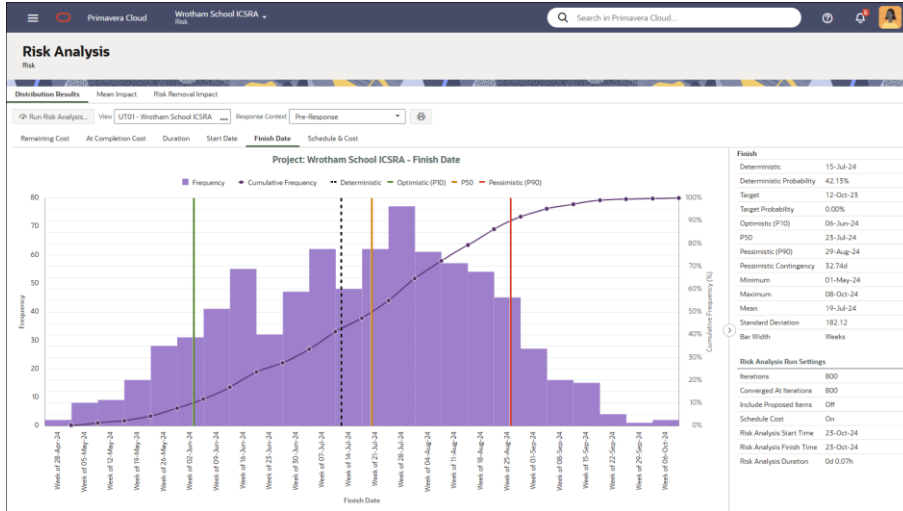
Primavera Cloud
Wrotham School ICSRA
Risk
Search in Primavera Cloud...

Risk Analysis
Risk

Distribution Results | Mean Impact | Risk Removal Impact

Run Risk Analysis... | View UT01 - Wrotham School ICSRA | Response Context Pre-Response

Remaining Cost | At Completion Cost | Duration | Start Date | Finish Date | Schedule & Cost

Project: Wrotham School ICSRA - Finish Date

Frequency | Cumulative Frequency | Deterministic | Optimistic (P10) | P50 | Pessimistic (P90)

Frequency
80 70 60 50 40 30 20 10 0

Cumulative Frequency (%)
100% 90% 80% 70% 60% 50% 40% 30% 20% 10% 0%

Week of 28-Apr-24, Week of 05-May-24, Week of 12-May-24, Week of 19-May-24, Week of 26-May-24, Week of 02-Jun-24, Week of 09-Jun-24, Week of 16-Jun-24, Week of 23-Jun-24, Week of 30-Jun-24, Week of 07-Jul-24, Week of 14-Jul-24, Week of 21-Jul-24, Week of 28-Jul-24, Week of 04-Aug-24, Week of 11-Aug-24, Week of 18-Aug-24, Week of 25-Aug-24, Week of 01-Sep-24, Week of 08-Sep-24, Week of 15-Sep-24, Week of 22-Sep-24, Week of 29-Sep-24, Week of 06-Oct-24

Finish Date

Finish

| | |
|---|---|
| Deterministic | 15-Jul-24 |
| Deterministic Probability | 42.13% |
| Target | 12-Oct-23 |
| Target Probability | 0.00% |
| Optimistic (P10) | 06-Jun-24 |
| P50 | 23-Jul-24 |
| Pessimistic (P90) | 29-Aug-24 |
| Pessimistic Contingency | 32.74d |
| Minimum | 01-May-24 |
| Maximum | 08-Oct-24 |
| Mean | 19-Jul-24 |
| Standard Deviation | 182.12 |
| Bar Width | Weeks |

Risk Analysis Run Settings

| | |
|---|---|
| Iterations | 800 |
| Converged At Iterations | 800 |
| Include Proposed Items | Off |
| Schedule Cost | On |
| Risk Analysis Start Time | 23-Oct-24 |
| Risk Analysis Finish Time | 23-Oct-24 |
| Risk Analysis Duration | 0d 0.07h |